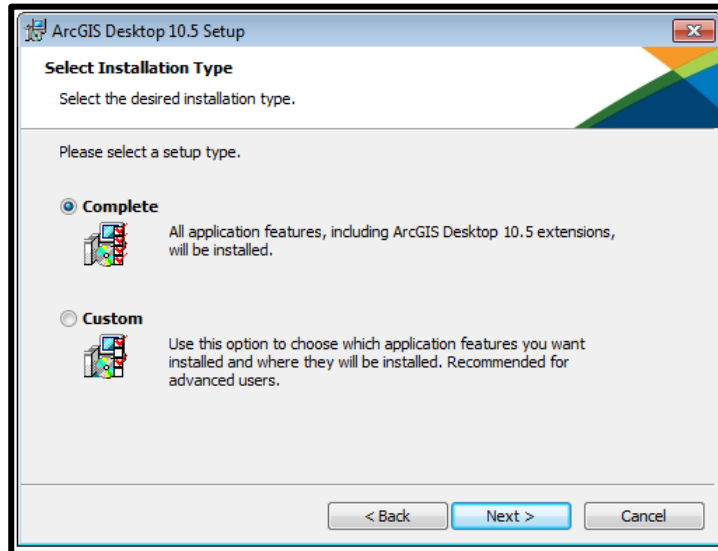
ArcGIS Desktop 10.5 Setup

Select Installation Type

Select the desired installation type.

Please select a setup type.

Complete

All application features, including ArcGIS Desktop 10.5 extensions, will be installed.

Custom

Use this option to choose which application features you want installed and where they will be installed. Recommended for advanced users.

< Back

Next >

Cancel